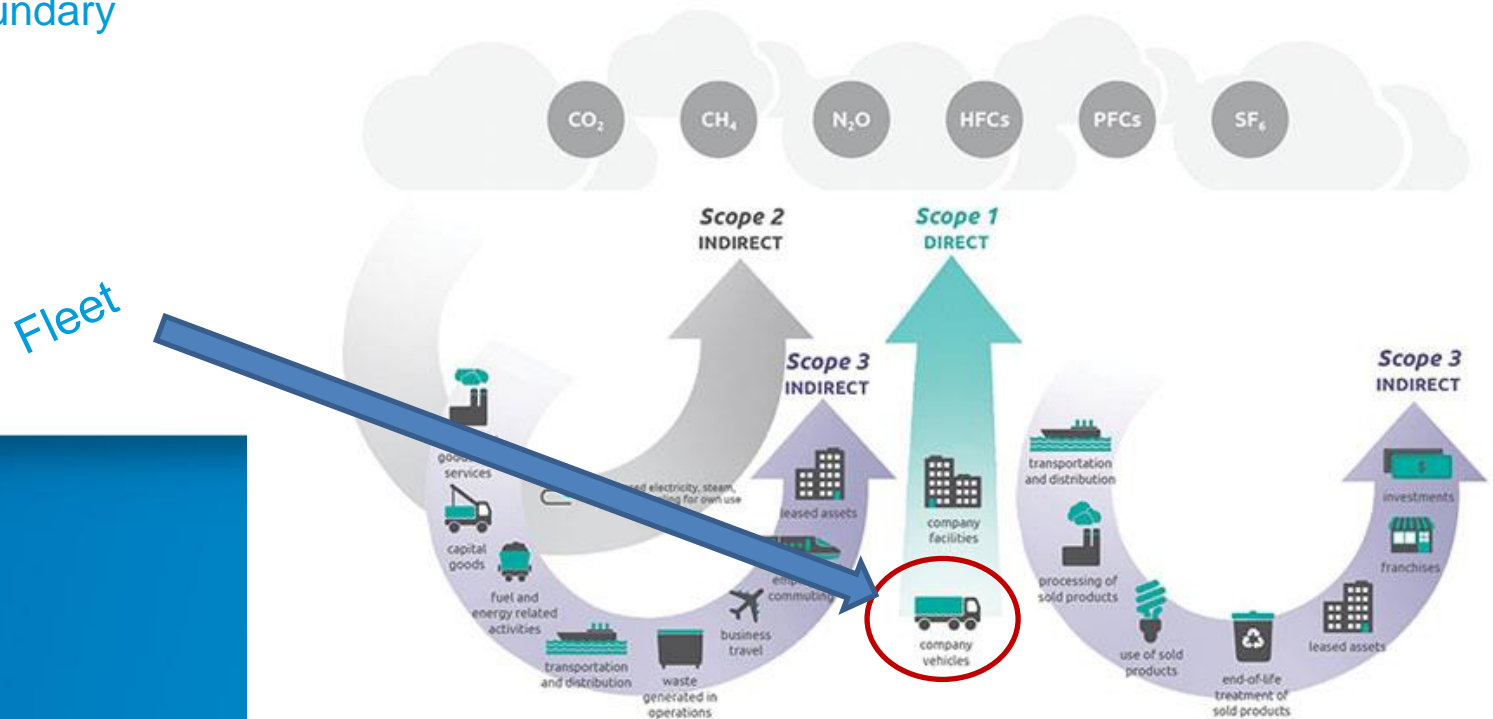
undary

$CO_2$ $CH_4$ $N_2O$ HFCs PFCs $SF_6$

Scope 2
INDIRECT

Scope 1
DIRECT

Fleet

Scope 3
INDIRECT

goo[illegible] services

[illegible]sed electricity, steam, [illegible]ling for own use

leased assets

company facilities

capital goods

fuel and energy related activities

emp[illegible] commuting

business travel

company vehicles

transportation and distribution

waste generated in operations

Scope 3
INDIRECT

transportation and distribution

investments

franchises

processing of sold products

use of sold products

leased assets

end-of-life treatment of sold products